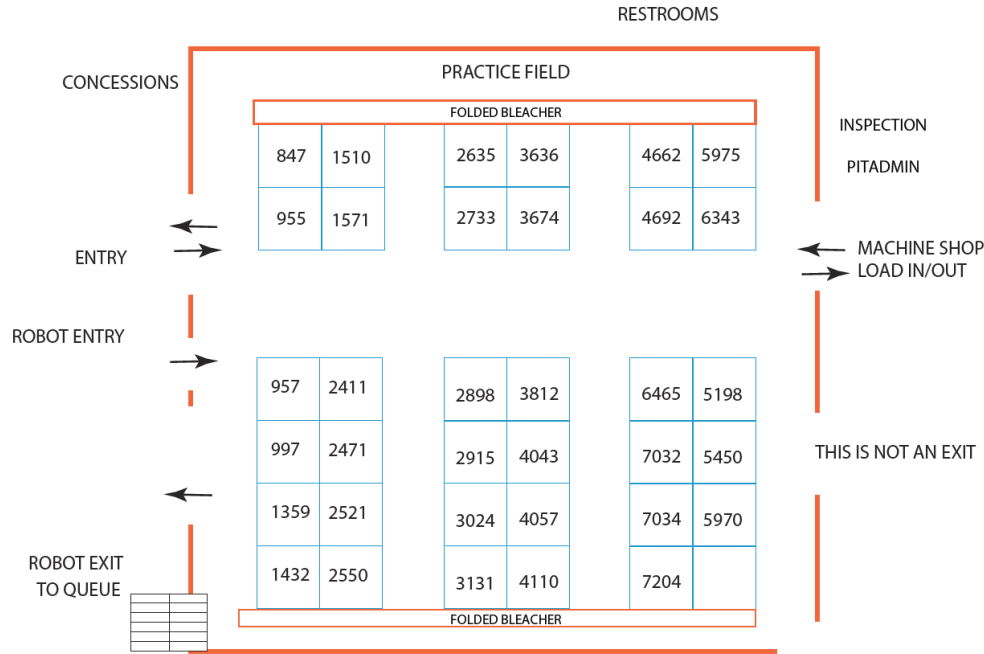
RESTROOMS

CONCESSIONS

PRACTICE FIELD

FOLDED BLEACHER

INSPECTION

PITADMIN

| 847 | 1510 |
|---|---|
| 955 | 1571 |

| 2635 | 3636 |
|---|---|
| 2733 | 3674 |

| 4662 | 5975 |
|---|---|
| 4692 | 6343 |

ENTRY

MACHINE SHOP
LOAD IN/OUT

ROBOT ENTRY

| 957 | 2411 |
|---|---|
| 997 | 2471 |
| 1359 | 2521 |
| 1432 | 2550 |

| 2898 | 3812 |
|---|---|
| 2915 | 4043 |
| 3024 | 4057 |
| 3131 | 4110 |

| 6465 | 5198 |
|---|---|
| 7032 | 5450 |
| 7034 | 5970 |
| 7204 | |

THIS IS NOT AN EXIT

ROBOT EXIT
TO QUEUE

FOLDED BLEACHER